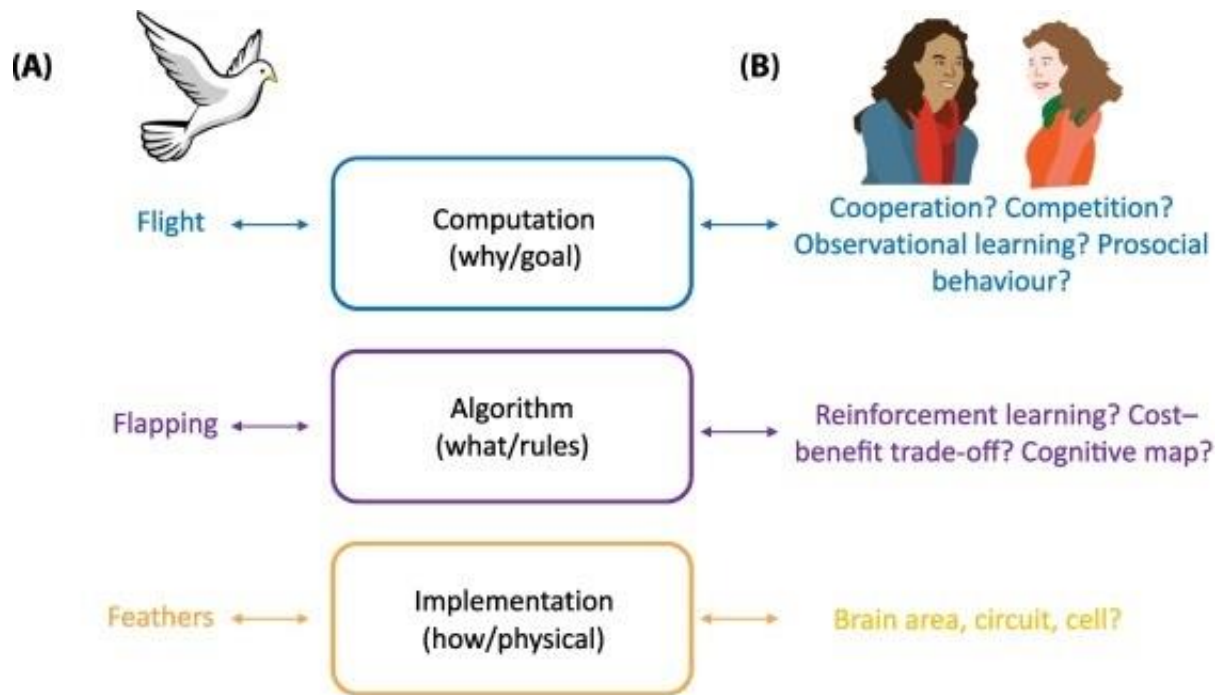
(A)

(B)

Flight

Computation (why/goal)

Cooperation? Competition? Observational learning? Prosocial behaviour?

Flapping

Algorithm (what/rules)

Reinforcement learning? Cost–benefit trade-off? Cognitive map?

Feathers

Implementation (how/physical)

Brain area, circuit, cell?